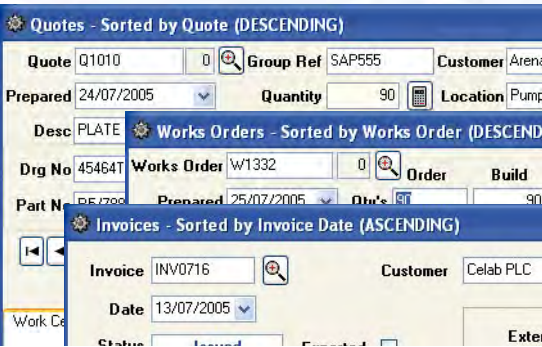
Quotes - Sorted by Quote (DESCENDING)

Quote Q1010 0 Group Ref SAP555 Customer Arena

Prepared 24/07/2005 Quantity 90 Location Pump

Desc PLATE

Drg No 45464T

Part No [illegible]

Work Ce

Works Orders - Sorted by Works Order (DESCEND

Works Order W1332 0 Order Build

Prepared 25/07/2005 Qty's 90 90

Invoices - Sorted by Invoice Date (ASCENDING)

Invoice INV0716 Customer Celab PLC

Date 13/07/2005

Status Issued Exported

Exter